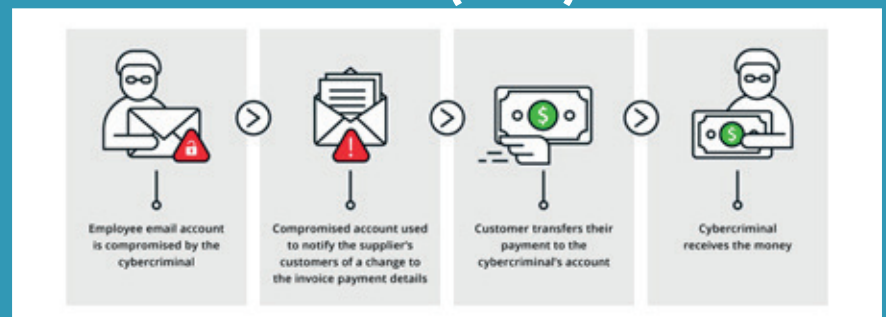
Employee email account is compromised by the cybercriminal

Compromised account used to notify the supplier's customers of a change to the invoice payment details

Customer transfers their payment to the cybercriminal's account

Cybercriminal receives the money